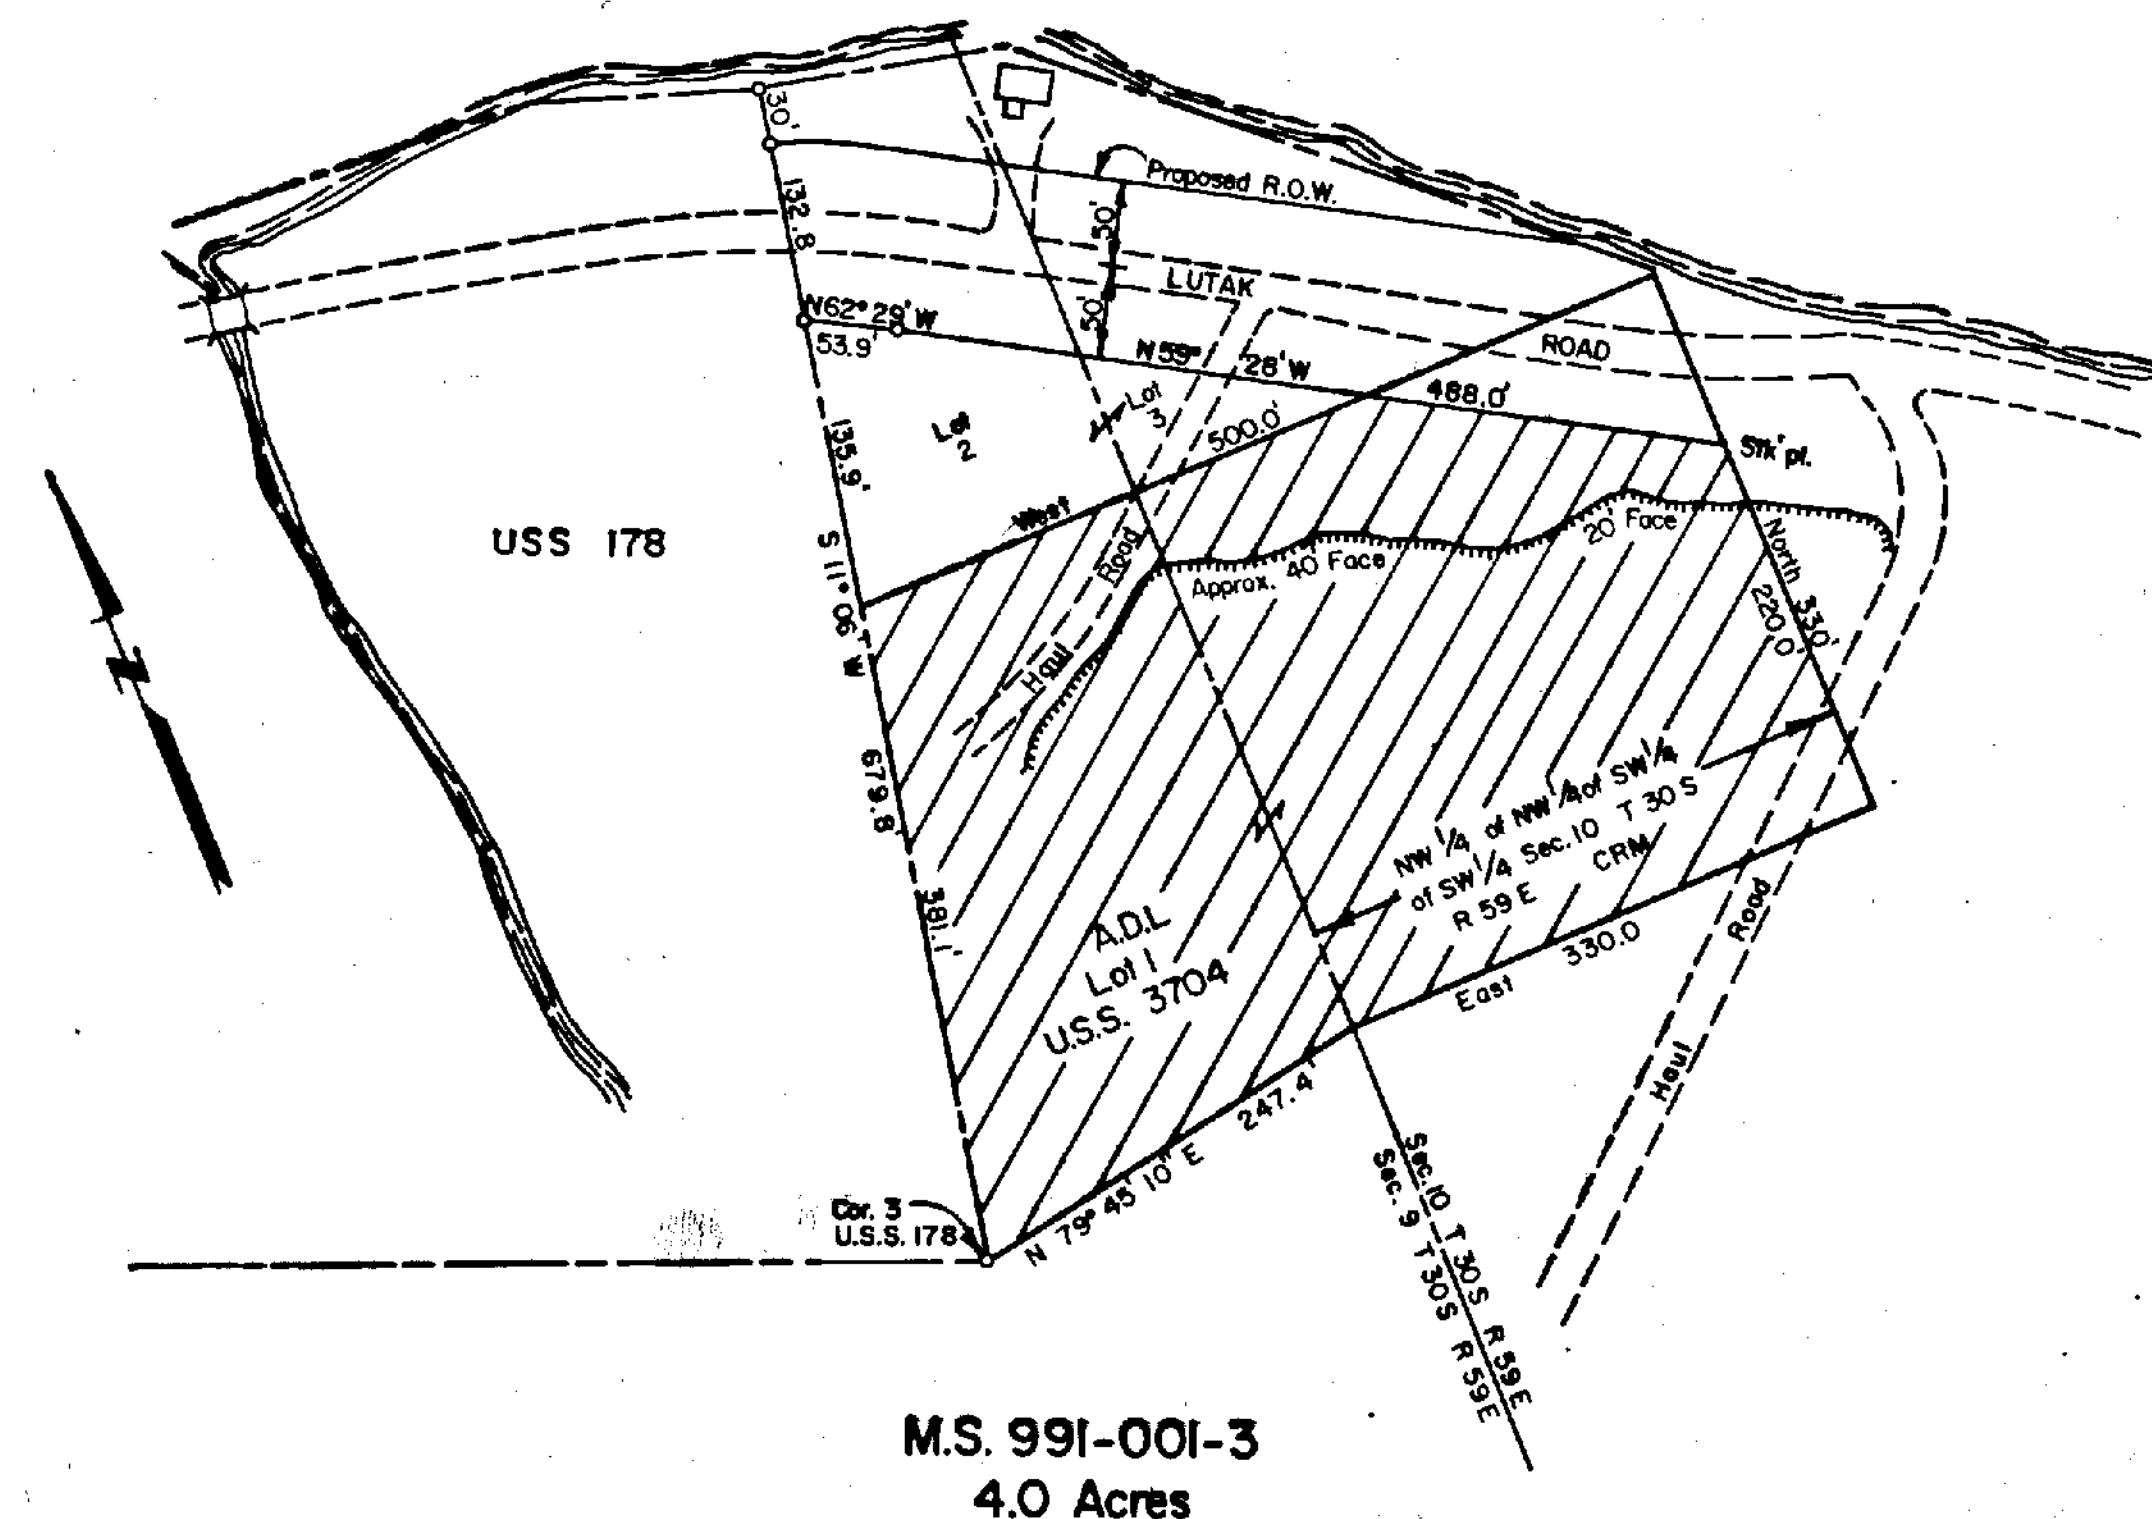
30'
Proposed R.O.W.
132.8
50'
LUTAK
50'
N62° 28' W
53.9'
N 59° 28' W
ROAD
488.0'
Lot 3
500.0'
135.9'
Lot 2
Stk' pt.
USS 178
West
Road
20' Face
S 11° 06' W
Approx. 40 Face
North 330'
220.0'
Haul
N
679.8
NW 1/4 of NW 1/4 of SW 1/4
NW 1/4 of SW 1/4 Sec. 10 T 30 S
R 59 E CRM
381.1'
A.D.L.
Lot 1
U.S.S. 3704
East 330.0
Road
Haul
247.4
N 79° 45' 10" E
Cor. 3
U.S.S. 178
Sec. 10 T 30 S R 59 E
Sec. 9 T 30 S R 59 E

M.S. 991-001-3
4.0 Acres